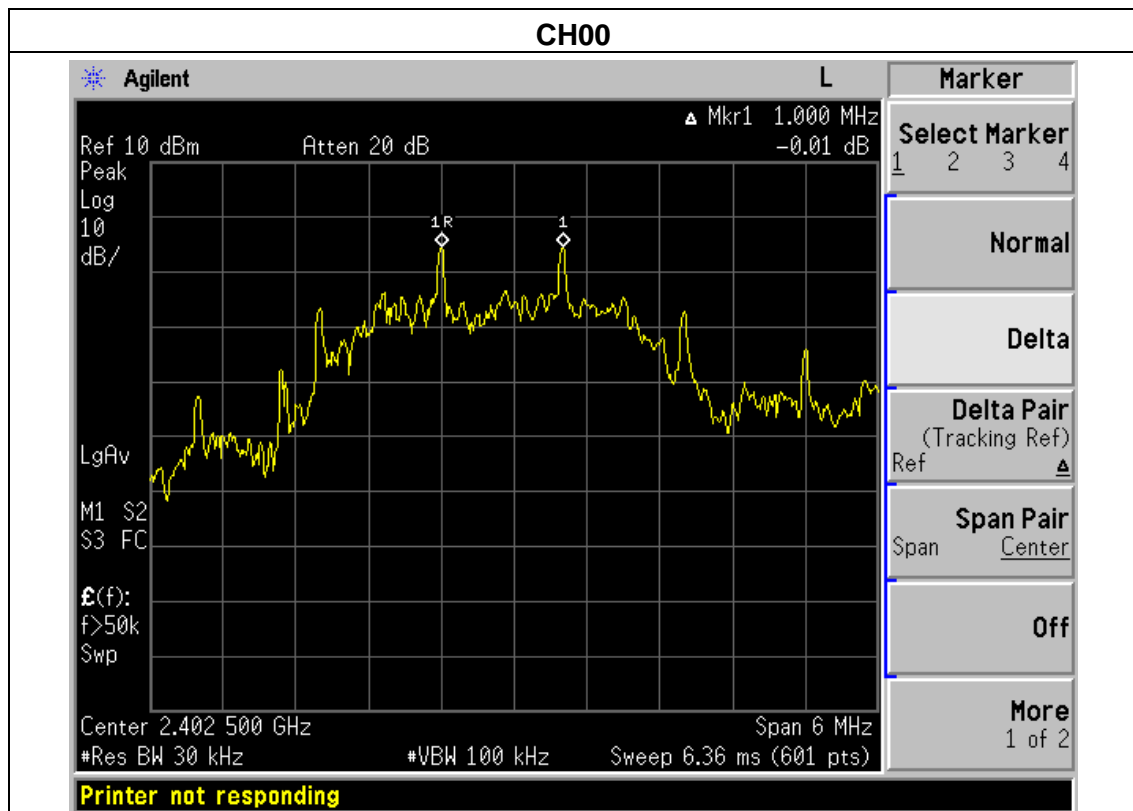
CH00

Agilent

L

Marker

Δ Mkr1 1.000 MHz

Ref 10 dBm Atten 20 dB -0.01 dB

Peak
Log
10
dB/

1R

1

LgAv

M1 S2
S3 FC

£(f):
f>50k
Swp

Center 2.402 500 GHz Span 6 MHz

#Res BW 30 kHz #VBW 100 kHz Sweep 6.36 ms (601 pts)

Select Marker
1 2 3 4

Normal

Delta

Delta Pair
(Tracking Ref)
Ref Δ

Span Pair
Span Center

Off

More
1 of 2

Printer not responding